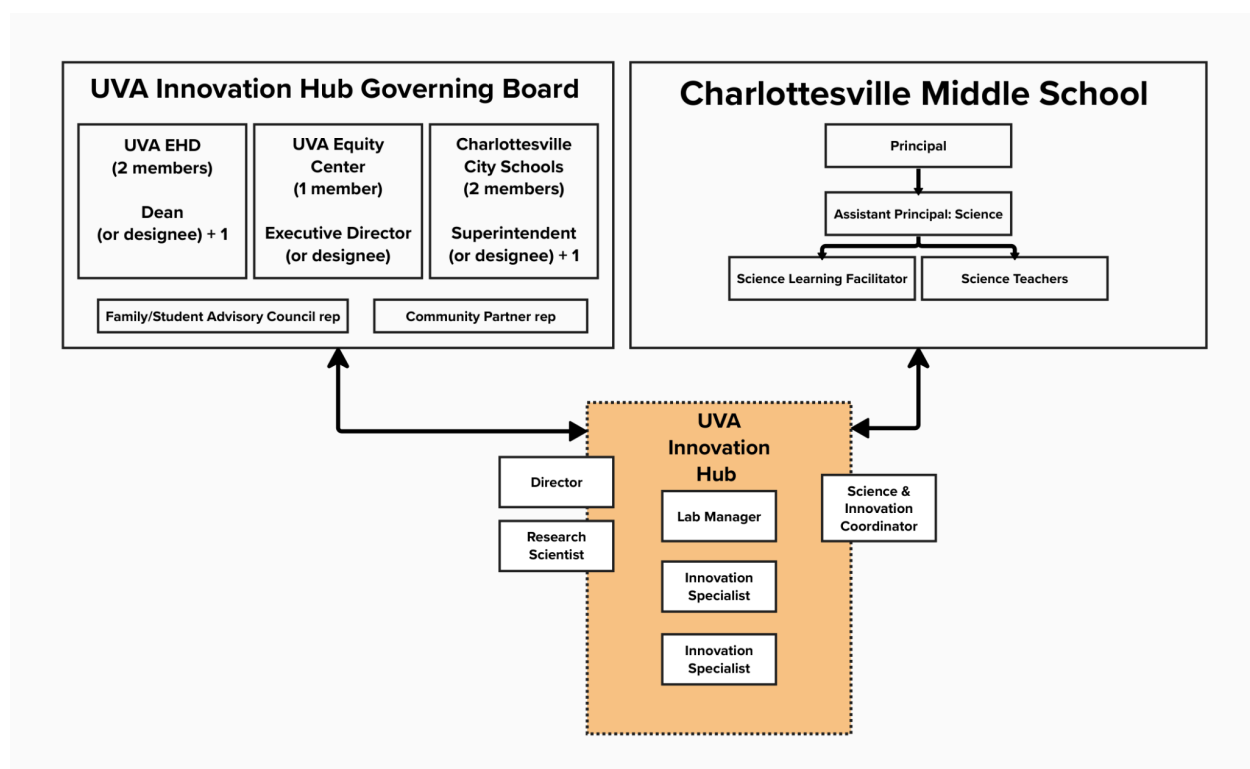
UVA Innovation Hub Governing Board

UVA EHD (2 members)

Dean (or designee) + 1

UVA Equity Center (1 member)

Executive Director (or designee)

Charlottesville City Schools (2 members)

Superintendent (or designee) + 1

Family/Student Advisory Council rep

Community Partner rep

Charlottesville Middle School

Principal

Assistant Principal: Science

Science Learning Facilitator

Science Teachers

UVA Innovation Hub

Director

Research Scientist

Lab Manager

Innovation Specialist

Innovation Specialist

Science & Innovation Coordinator